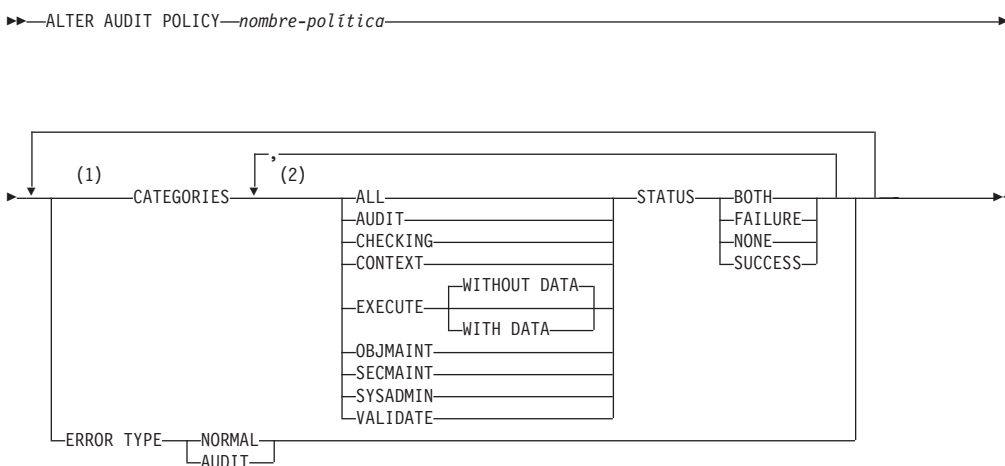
ALTER AUDIT POLICY nombre-política

(1) CATEGORIES , (2) ALL AUDIT CHECKING CONTEXT EXECUTE WITHOUT DATA WITH DATA OBJMAINT SECMAINT SYSADMIN VALIDATE STATUS BOTH FAILURE NONE SUCCESS

ERROR TYPE NORMAL AUDIT